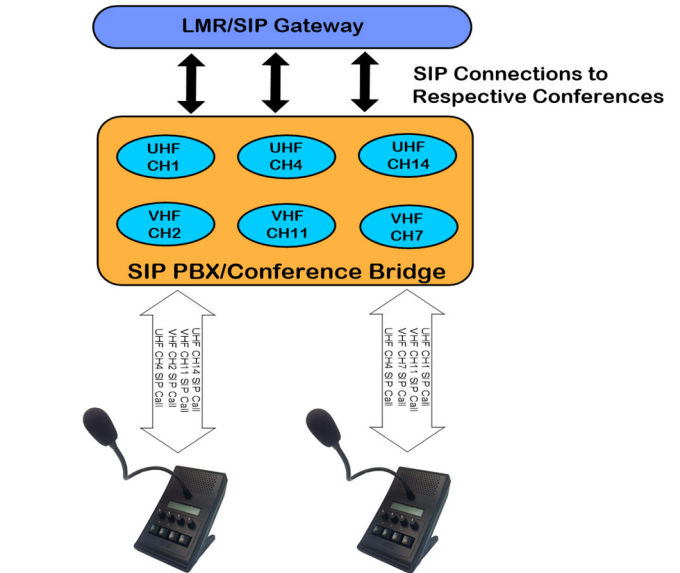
LMR/SIP Gateway

SIP Connections to Respective Conferences

UHF CH1

UHF CH4

UHF CH14

VHF CH2

VHF CH11

VHF CH7

SIP PBX/Conference Bridge

UHF CH14 SIP Call
VHF CH11 SIP Call
VHF CH2 SIP Call
UHF CH4 SIP Call

UHF CH1 SIP Call
VHF CH11 SIP Call
VHF CH7 SIP Call
UHF CH4 SIP Call